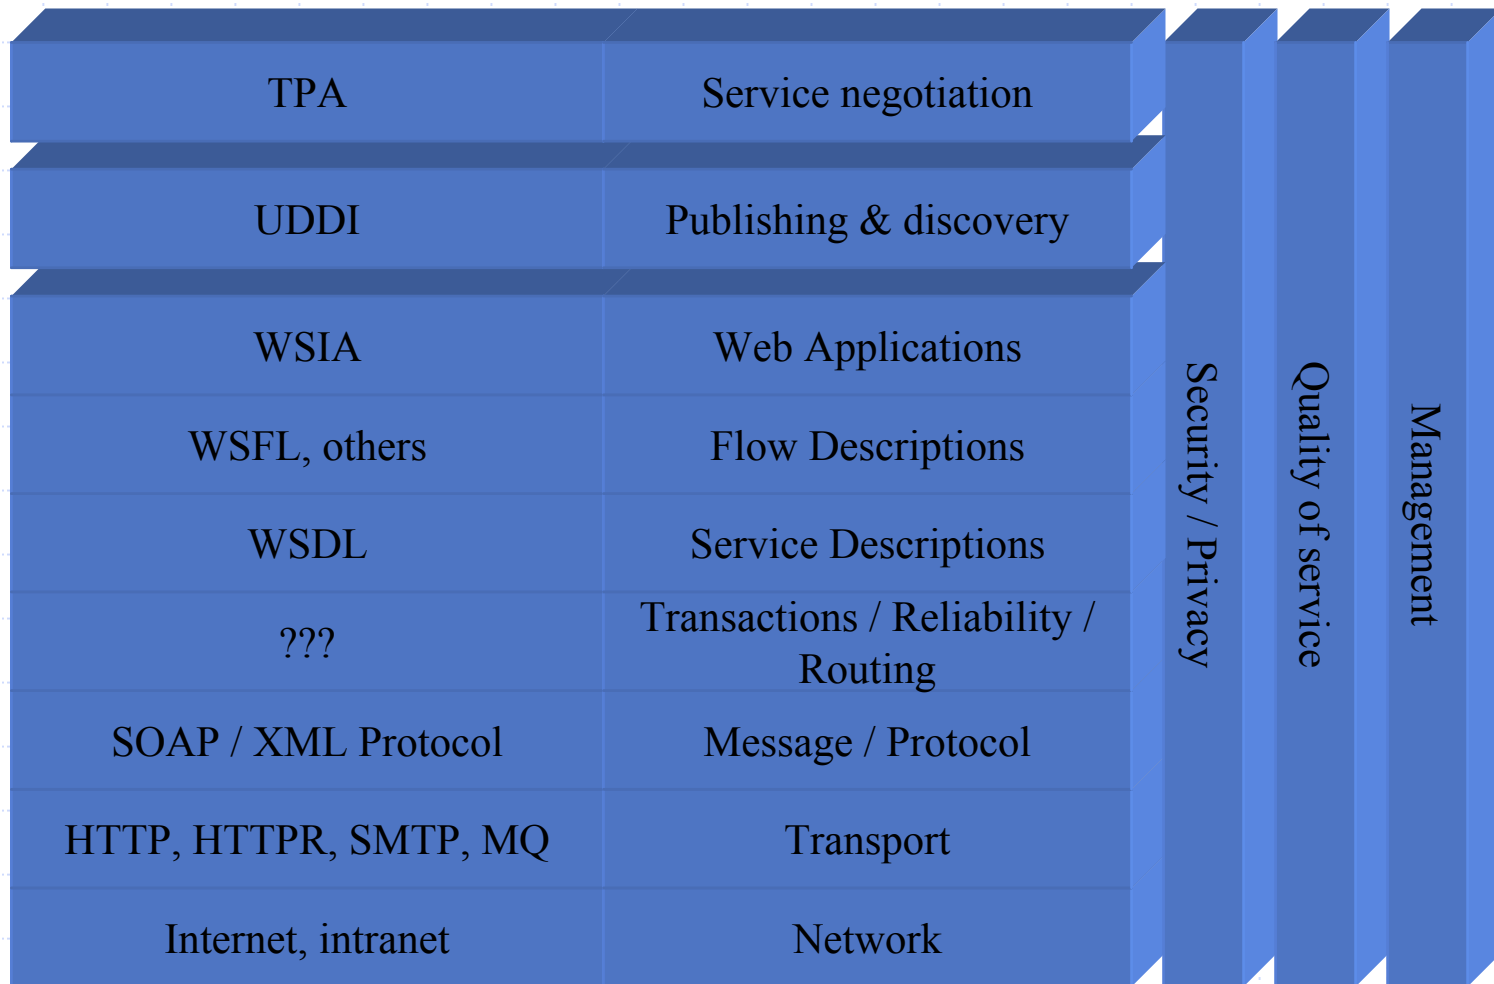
| | |
|---|---|
| TPA | Service negotiation |
| UDDI | Publishing & discovery |
| WSIA | Web Applications |
| WSFL, others | Flow Descriptions |
| WSDL | Service Descriptions |
| ??? | Transactions / Reliability / Routing |
| SOAP / XML Protocol | Message / Protocol |
| HTTP, HTTPR, SMTP, MQ | Transport |
| Internet, intranet | Network |

Security / Privacy

Quality of service

Management